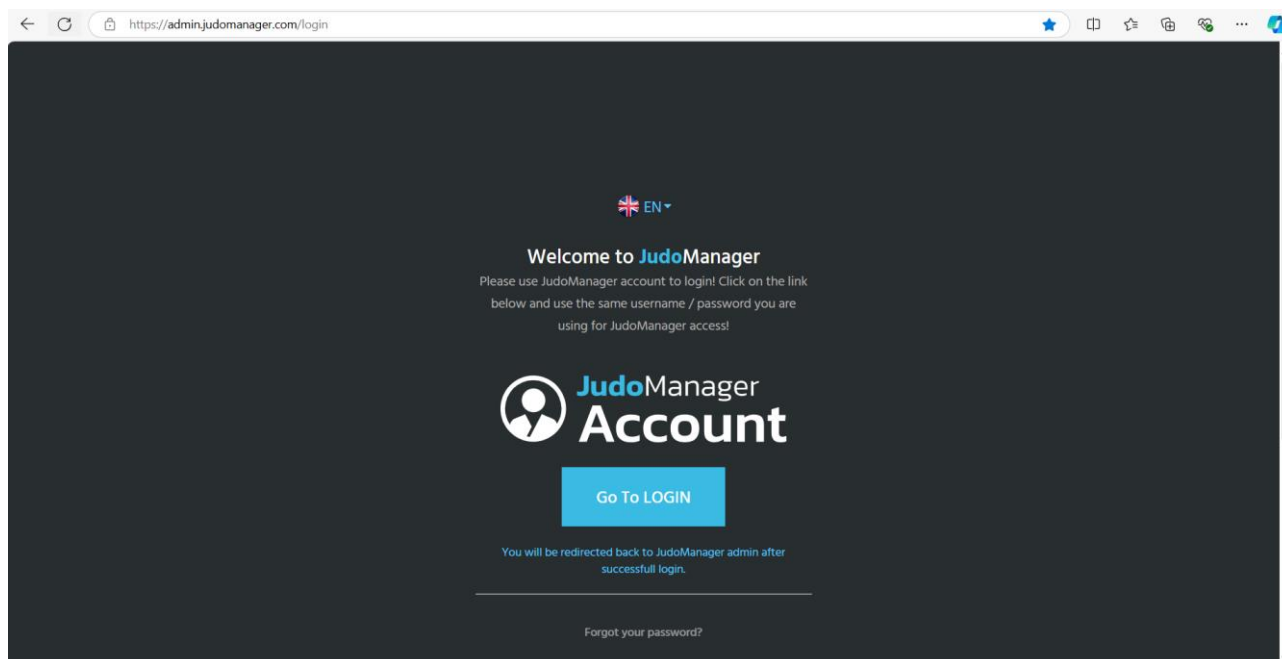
https://admin.judomanager.com/login

EN

Welcome to JudoManager

Please use JudoManager account to login! Click on the link below and use the same username / password you are using for JudoManager access!

JudoManager Account

Go To LOGIN

You will be redirected back to JudoManager admin after successfull login.

Forgot your password?